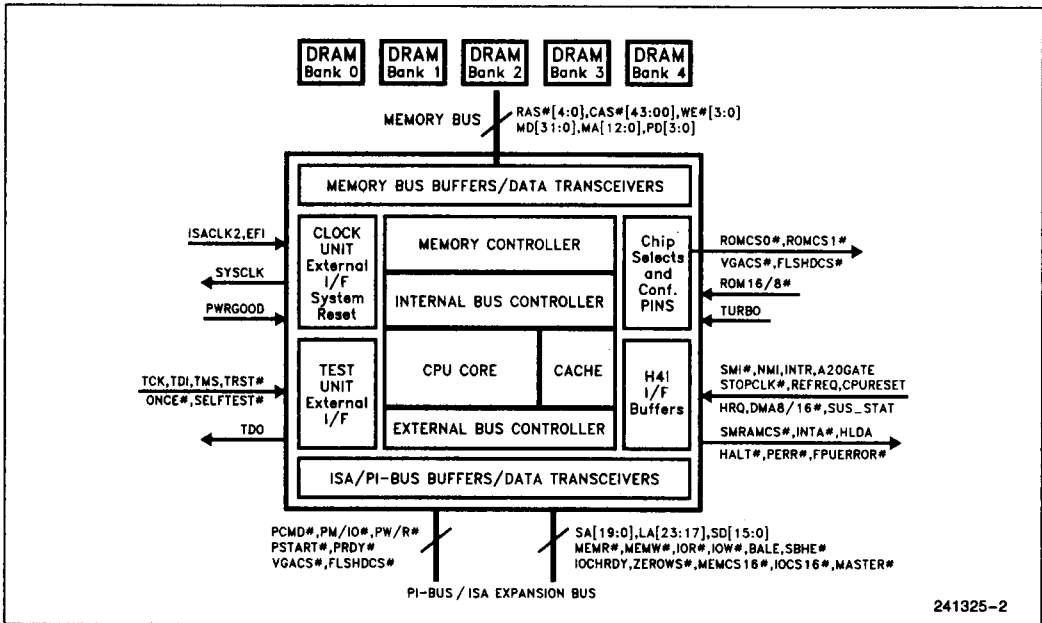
DRAM Bank 0
DRAM Bank 1
DRAM Bank 2
DRAM Bank 3
DRAM Bank 4

MEMORY BUS
RAS#[4:0],CAS#[43:00],WE#[3:0]
MD[31:0],MA[12:0],PD[3:0]

MEMORY BUS BUFFERS/DATA TRANSCEIVERS

ISACLK2,EFI
SYSCLK
PWRGOOD

CLOCK UNIT External I/F System Reset

MEMORY CONTROLLER

INTERNAL BUS CONTROLLER

Chip Selects and Conf. PINS

ROMCS0#,ROMCS1#
VGACS#,FLSHDCS#
ROM16/8#
TURBO

TCK,TDI,TMS,TRST#
ONCE#,SELFTEST#
TDO

TEST UNIT External I/F

CPU CORE

CACHE

EXTERNAL BUS CONTROLLER

H41 I/F Buffers

SMI#,NMI,INTR,A20GATE
STOPCLK#,REFREQ,CPURESET
HRQ,DMA8/16#,SUS_STAT
SMRAMCS#,INTA#,HLDA
HALT#,PERR#,FPUERROR#

ISA/PI-BUS BUFFERS/DATA TRANSCEIVERS

PCMD#,PM/IO#,PW/R#
PSTART#,PRDY#
VGACS#,FLSHDCS#

SA[19:0],LA[23:17],SD[15:0]
MEMR#,MEMW#,IOR#,IOW#,BALE,SBHE#
IOCHRDY,ZEROWS#,MEMCS16#,IOCS16#,MASTER#

PI-BUS / ISA EXPANSION BUS

241325–2